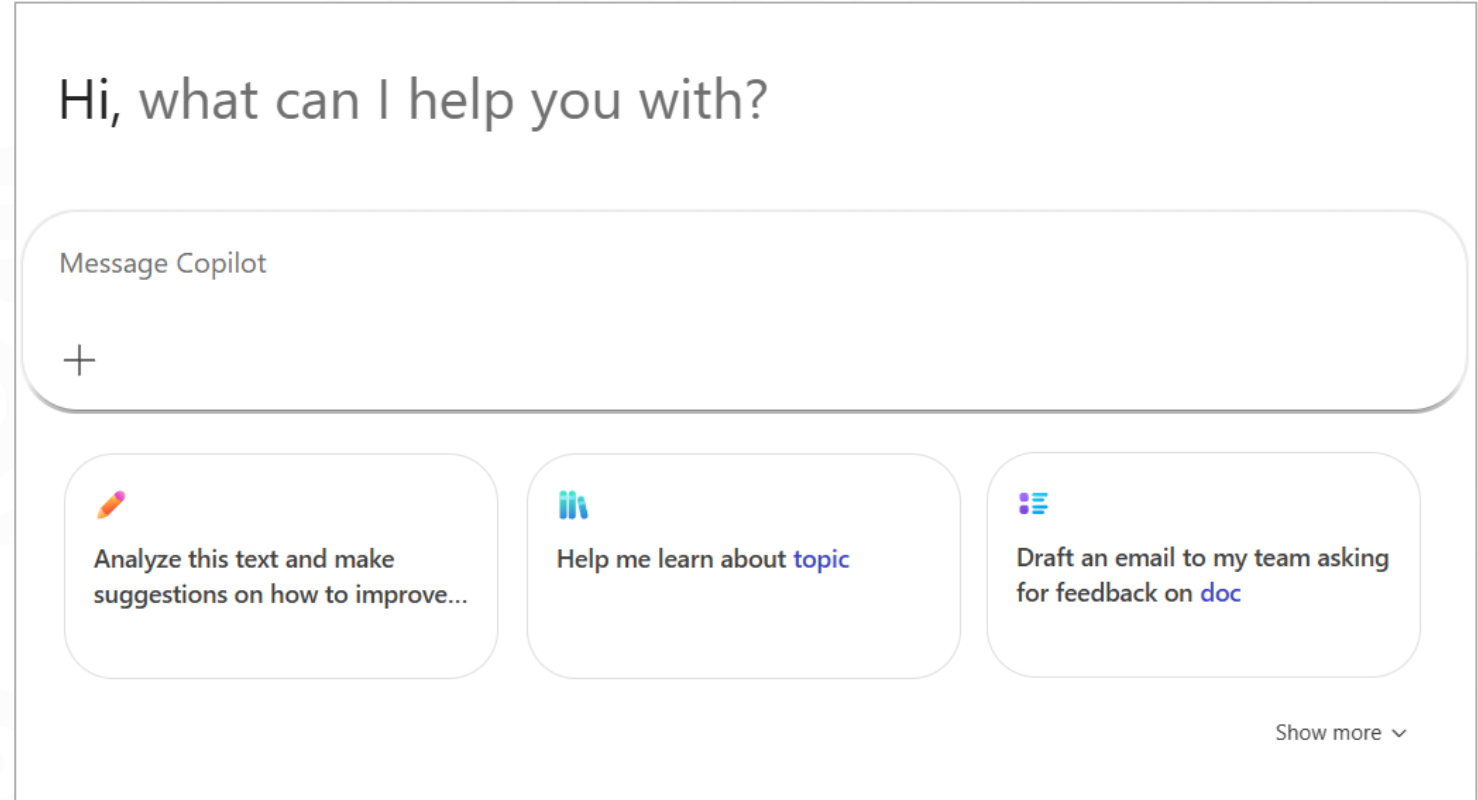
Hi, what can I help you with?

Message Copilot

+

Analyze this text and make suggestions on how to improve...

Help me learn about topic

Draft an email to my team asking for feedback on doc

Show more